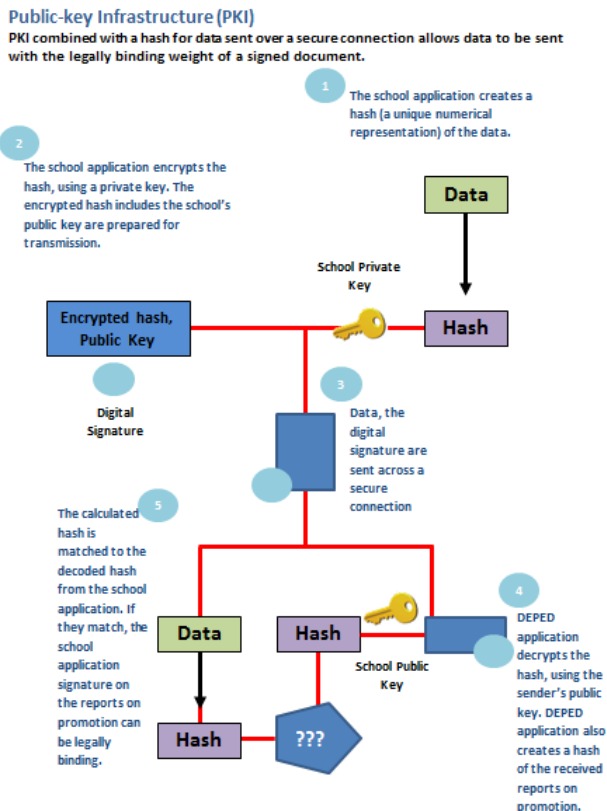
Public-key Infrastructure (PKI)

PKI combined with a hash for data sent over a secure connection allows data to be sent with the legally binding weight of a signed document.

1

The school application creates a hash (a unique numerical representation) of the data.

2

The school application encrypts the hash, using a private key. The encrypted hash includes the school's public key are prepared for transmission.

Data

School Private Key

Encrypted hash, Public Key

Hash

Digital Signature

3

Data, the digital signature are sent across a secure connection

5

The calculated hash is matched to the decoded hash from the school application. If they match, the school application signature on the reports on promotion can be legally binding.

4

Data

Hash

School Public Key

DEPED application decrypts the hash, using the sender's public key. DEPED application also creates a hash of the received reports on promotion.

Hash

???